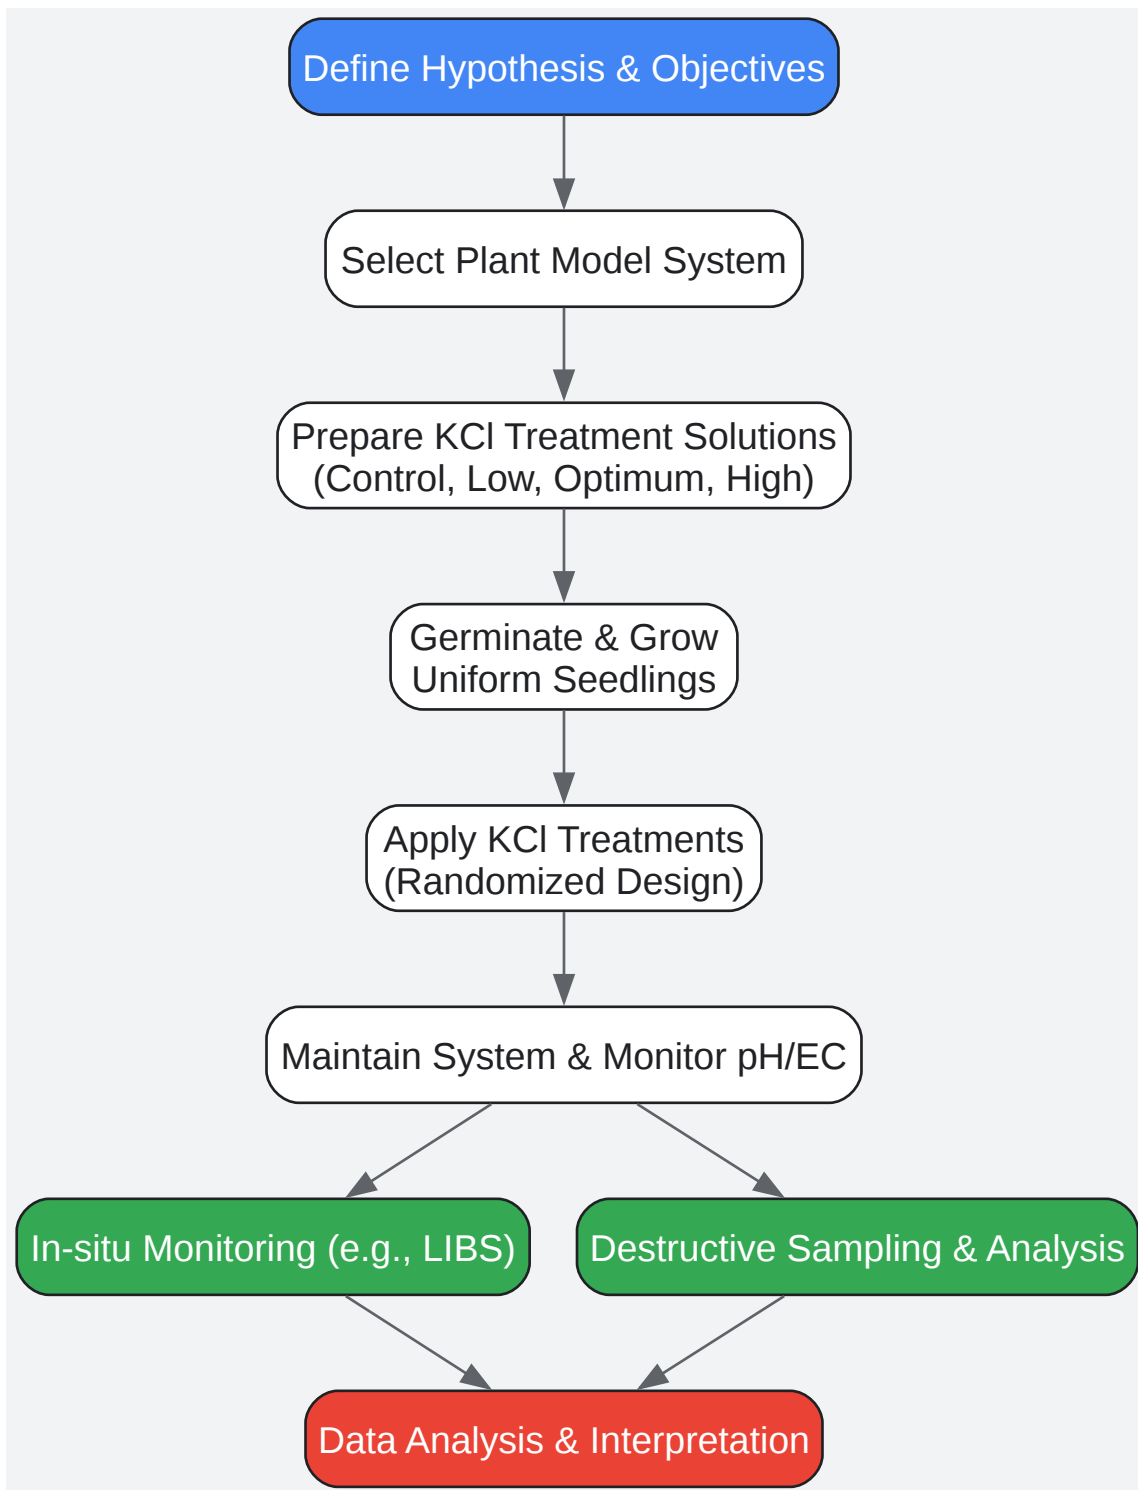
Define Hypothesis & Objectives

Select Plant Model System

Prepare KCl Treatment Solutions (Control, Low, Optimum, High)

Germinate & Grow Uniform Seedlings

Apply KCl Treatments (Randomized Design)

Maintain System & Monitor pH/EC

In-situ Monitoring (e.g., LIBS)

Destructive Sampling & Analysis

Data Analysis & Interpretation